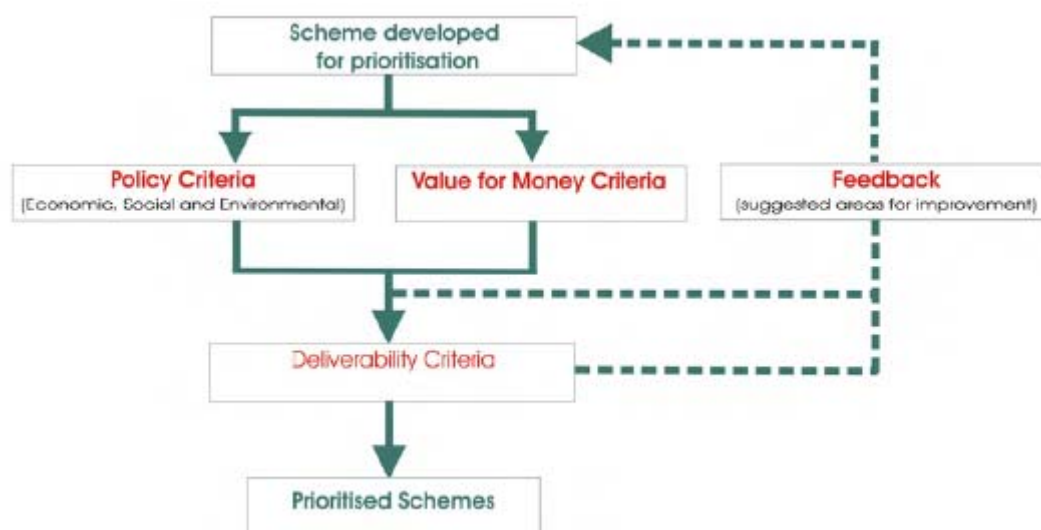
Scheme developed for prioritisation

Policy Criteria
(Economic, Social and Environmental)

Value for Money Criteria

Feedback
(suggested areas for improvement)

Deliverability Criteria

Prioritised Schemes